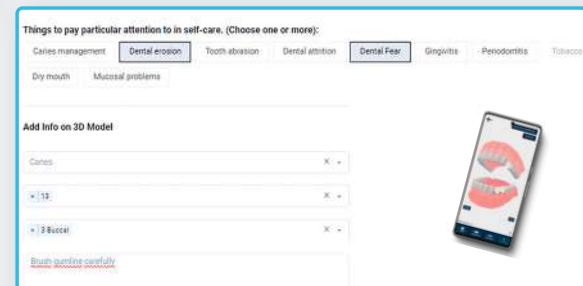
Things to pay particular attention to in self-care. (Choose one or more):

Caries management
Dental erosion
Tooth abrasion
Dental attrition
Dental Fear
Gingivitis
Periodontitis
Tobacco
Dry mouth
Mucosal problems

Add Info on 3D Model

Caries
× 13
× 3 Buccal
Brush gumline carefully